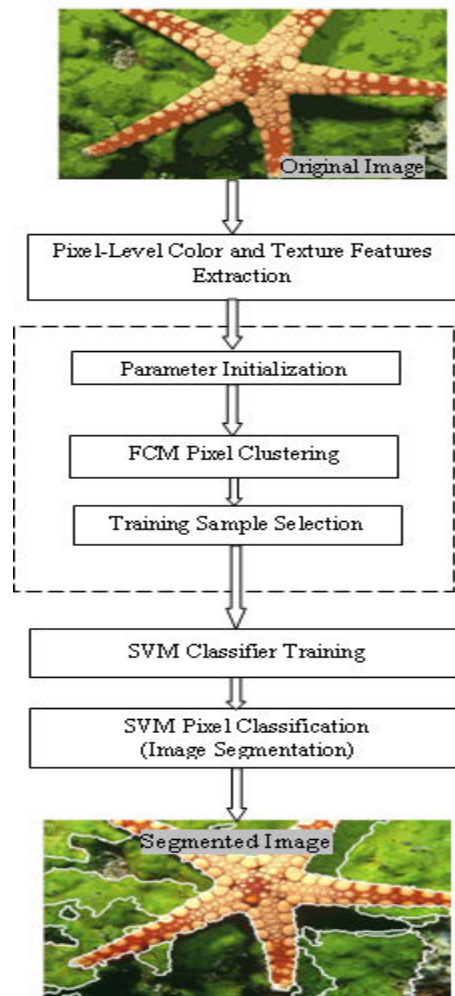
Original Image

Pixel-Level Color and Texture Features Extraction

Parameter Initialization

FCM Pixel Clustering

Training Sample Selection

SVM Classifier Training

SVM Pixel Classification (Image Segmentation)

Segmented Image